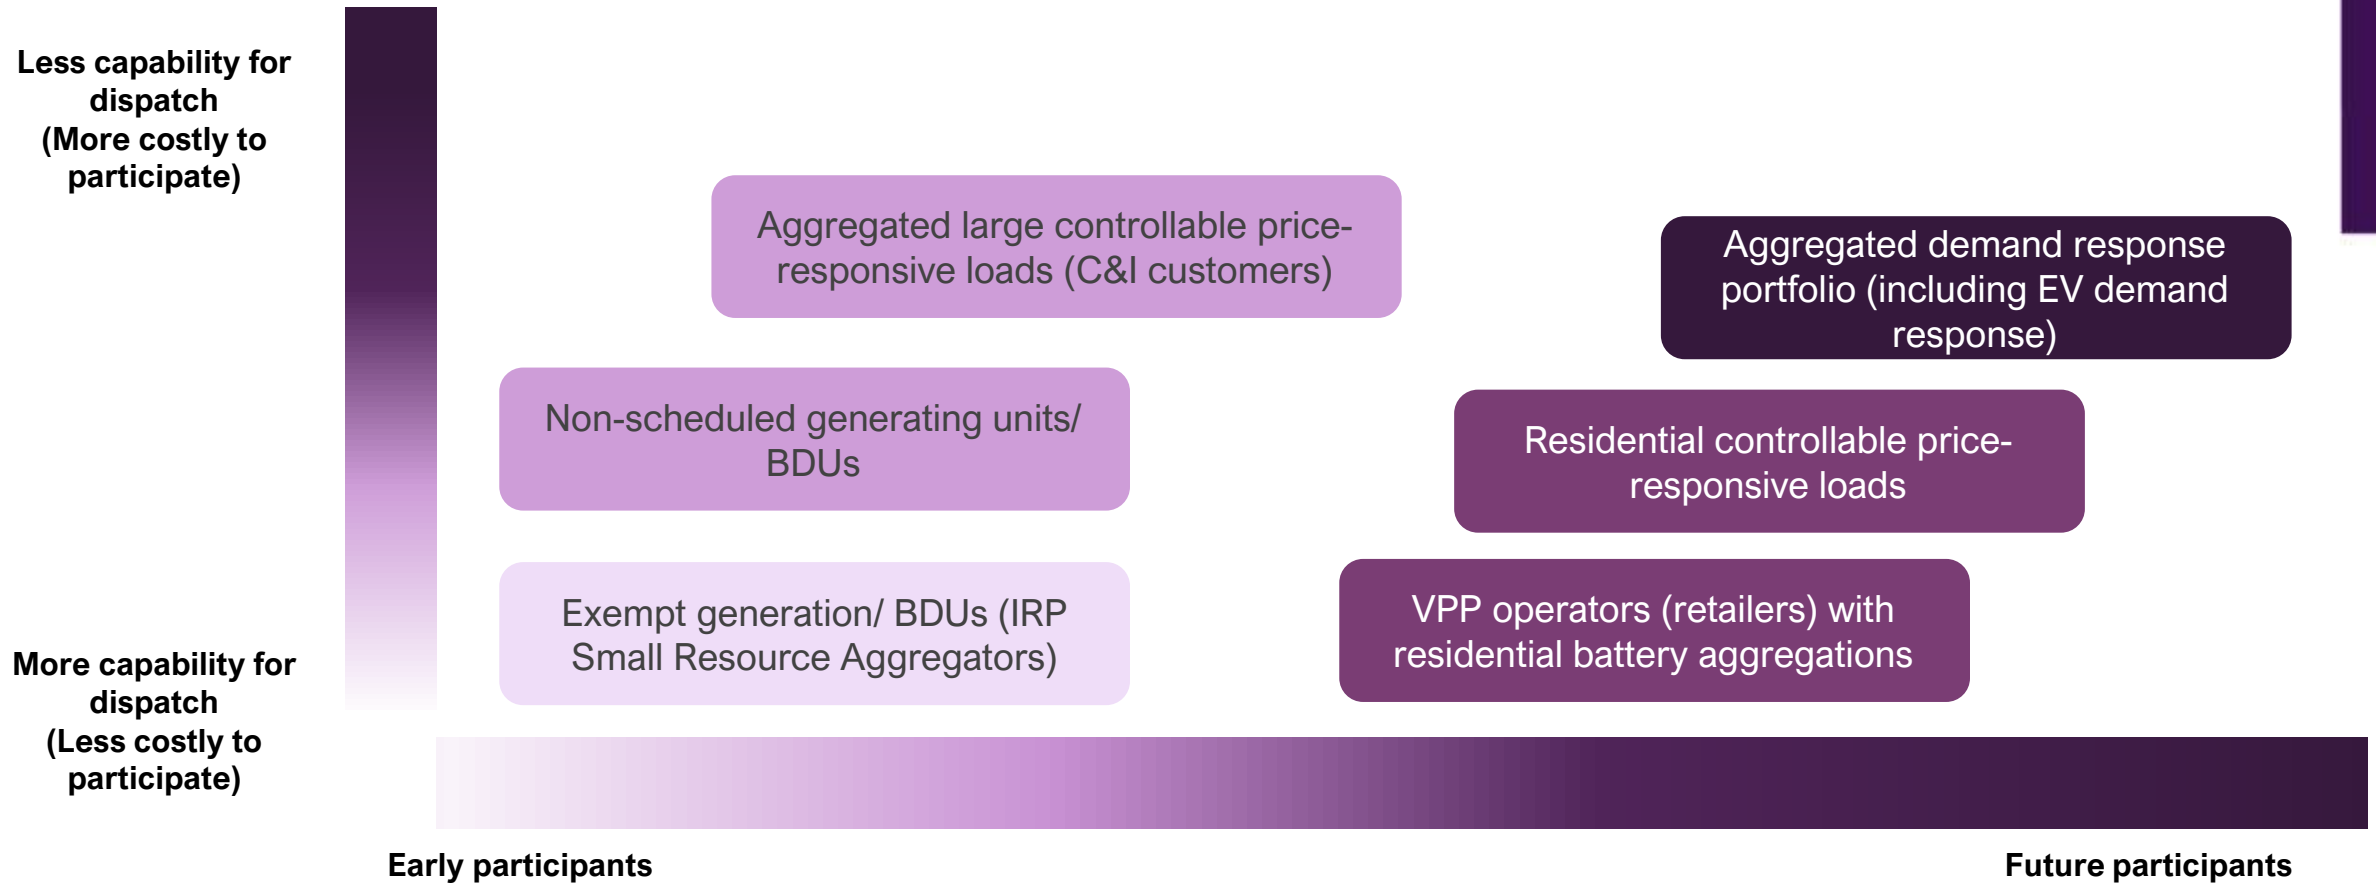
Less capability for dispatch (More costly to participate)

More capability for dispatch (Less costly to participate)

Aggregated large controllable price-responsive loads (C&I customers)

Aggregated demand response portfolio (including EV demand response)

Non-scheduled generating units/ BDUs

Residential controllable price-responsive loads

Exempt generation/ BDUs (IRP Small Resource Aggregators)

VPP operators (retailers) with residential battery aggregations

Early participants

Future participants